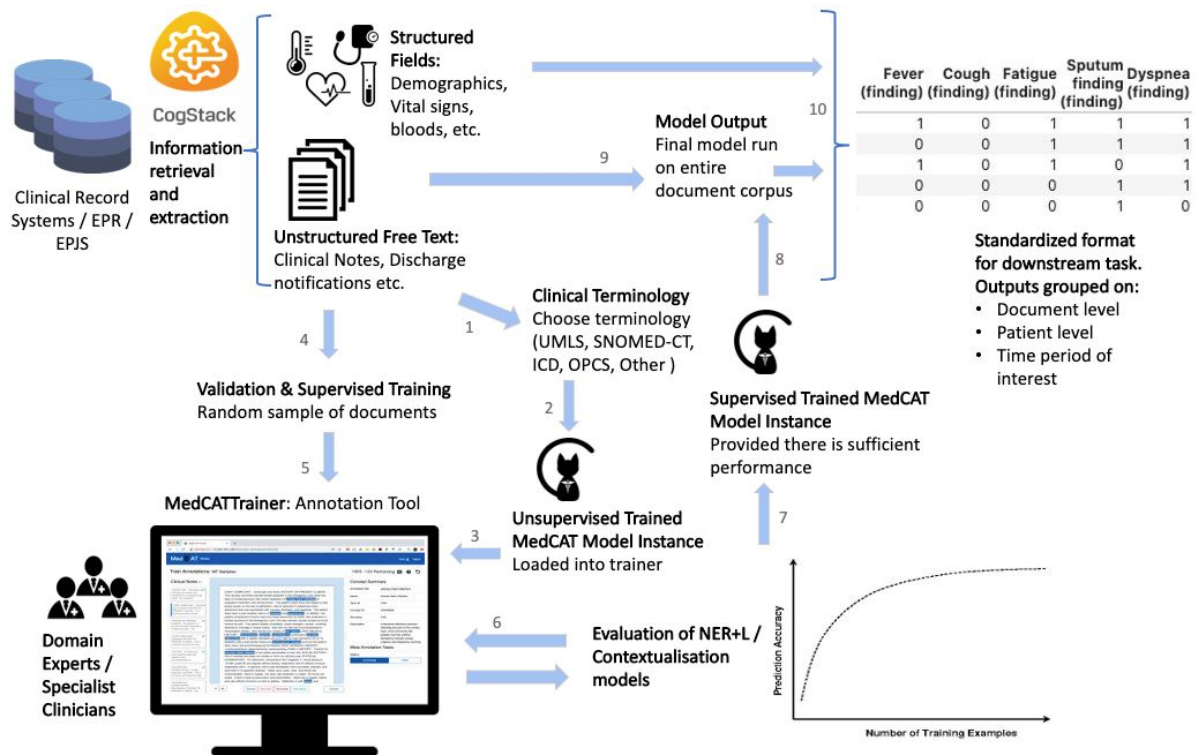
Clinical Record Systems / EPR / EPJS

CogStack

Information retrieval and extraction

Structured Fields: Demographics, Vital signs, bloods, etc.

Unstructured Free Text: Clinical Notes, Discharge notifications etc.

Model Output
Final model run on entire document corpus

9

10

| Fever (finding) | Cough (finding) | Fatigue (finding) | Sputum finding (finding) | Dyspnea (finding) |
|---|---|---|---|---|
| 1 | 0 | 1 | 1 | 1 |
| 0 | 0 | 1 | 1 | 1 |
| 1 | 0 | 1 | 0 | 1 |
| 0 | 0 | 0 | 1 | 1 |
| 0 | 0 | 0 | 1 | 0 |

Standardized format for downstream task.
Outputs grouped on:
• Document level
• Patient level
• Time period of interest

8

1

Clinical Terminology
Choose terminology (UMLS, SNOMED-CT, ICD, OPCS, Other )

4

Validation & Supervised Training
Random sample of documents

2

Supervised Trained MedCAT Model Instance
Provided there is sufficient performance

5

MedCATTrainer: Annotation Tool

3

Unsupervised Trained MedCAT Model Instance
Loaded into trainer

7

Domain Experts / Specialist Clinicians

6

Evaluation of NER+L / Contextualisation models

Prediction Accuracy

Number of Training Examples

MedCAT

Train Annotations

Clinical Notes

Concept Summary

Meta Annotation Tasks